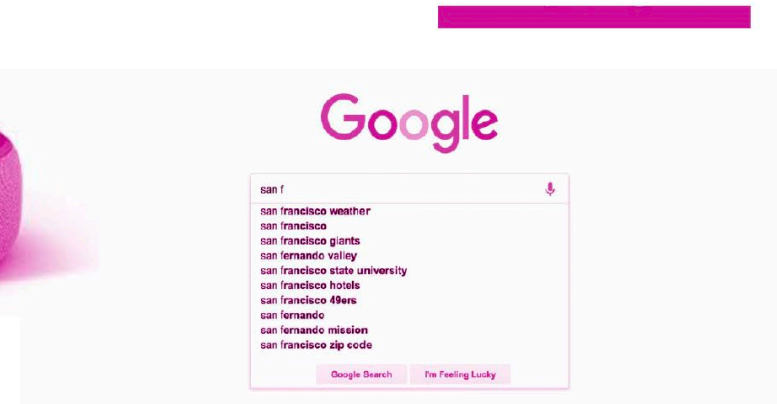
Google

san f

san francisco weather
san francisco
san francisco giants
san fernando valley
san francisco state university
san francisco hotels
san francisco 49ers
san fernando
san fernando mission
san francisco zip code

Google Search
I'm Feeling Lucky